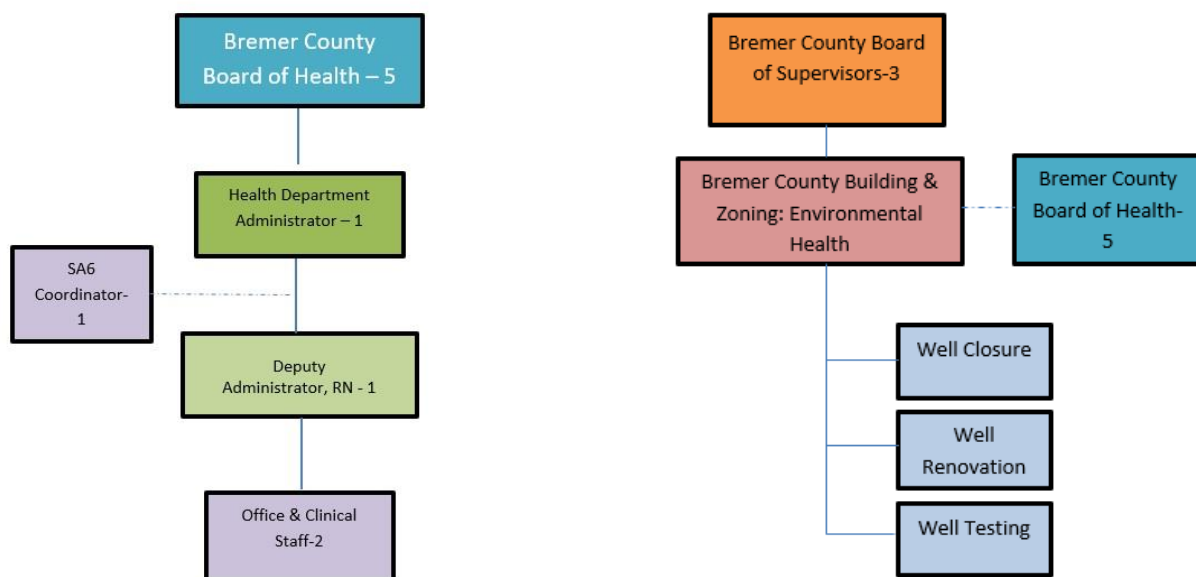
Bremer County Board of Health – 5

Health Department Administrator – 1

SA6 Coordinator-1

Deputy Administrator, RN - 1

Office & Clinical Staff-2

Bremer County Board of Supervisors-3

Bremer County Building & Zoning: Environmental Health

Bremer County Board of Health-5

Well Closure

Well Renovation

Well Testing